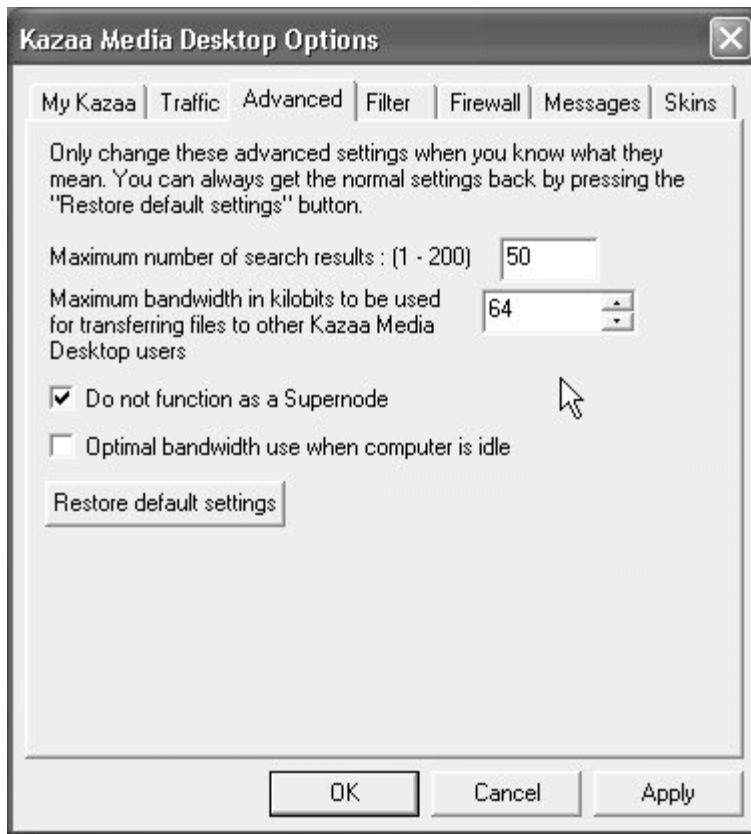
Kazaa Media Desktop Options

My Kazaa | Traffic | Advanced | Filter | Firewall | Messages | Skins

Only change these advanced settings when you know what they mean. You can always get the normal settings back by pressing the "Restore default settings" button.

Maximum number of search results : (1 - 200) 50

Maximum bandwidth in kilobits to be used for transferring files to other Kazaa Media Desktop users 64

☑ Do not function as a Supernode

☐ Optimal bandwidth use when computer is idle

Restore default settings

OK Cancel Apply